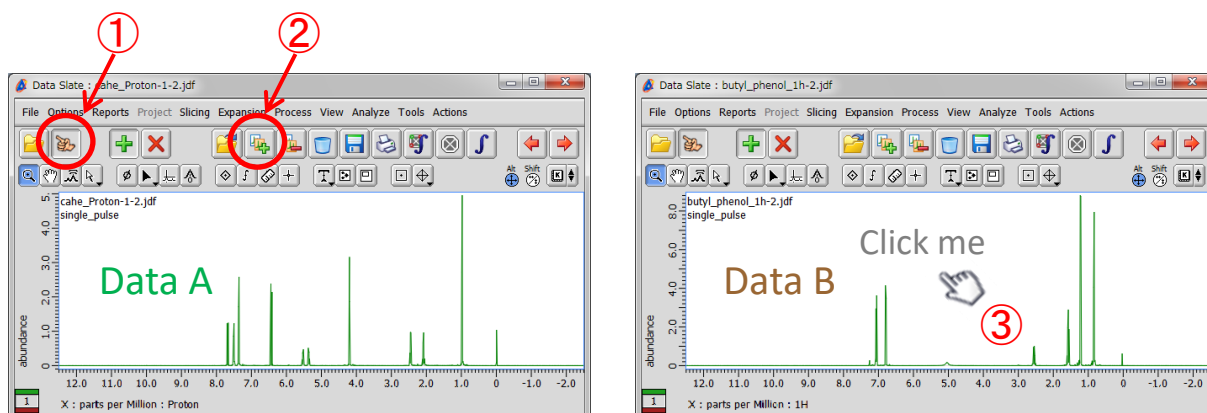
①

②

Data Slate : cahe_Proton-1-2.jdf

File Options Reports Project Slicing Expansion Process View Analyze Tools Actions

Alt Shift

cahe_Proton-1-2.jdf
single_pulse

Data A

5.0 4.0 3.0 2.0 1.0 0

abundance

12.0 11.0 10.0 9.0 8.0 7.0 6.0 5.0 4.0 3.0 2.0 1.0 0 -1.0 -2.0

1

X : parts per Million : Proton

Data Slate : butyl_phenol_1h-2.jdf

File Options Reports Project Slicing Expansion Process View Analyze Tools Actions

Alt Shift

butyl_phenol_1h-2.jdf
single_pulse

Click me

Data B

③

8.0 6.0 4.0 2.0 0

abundance

12.0 11.0 10.0 9.0 8.0 7.0 6.0 5.0 4.0 3.0 2.0 1.0 0 -1.0 -2.0

X : parts per Million : 1H